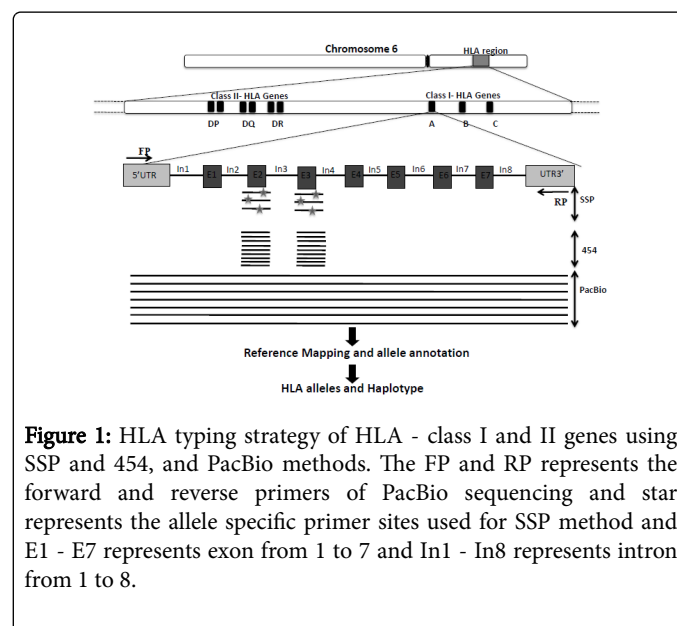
Chromosome 6
HLA region
Class II- HLA Genes
DP DQ DR
Class I- HLA Genes
A B C
FP
5'UTR In1 E1 In2 E2 In3 E3 In4 E4 In5 E5 In6 E6 In7 E7 In8 UTR3'
RP
SSP
454
PacBio
Reference Mapping and allele annotation
HLA alleles and Haplotype

Figure 1: HLA typing strategy of HLA - class I and II genes using SSP and 454, and PacBio methods. The FP and RP represents the forward and reverse primers of PacBio sequencing and star represents the allele specific primer sites used for SSP method and E1 - E7 represents exon from 1 to 7 and In1 - In8 represents intron from 1 to 8.